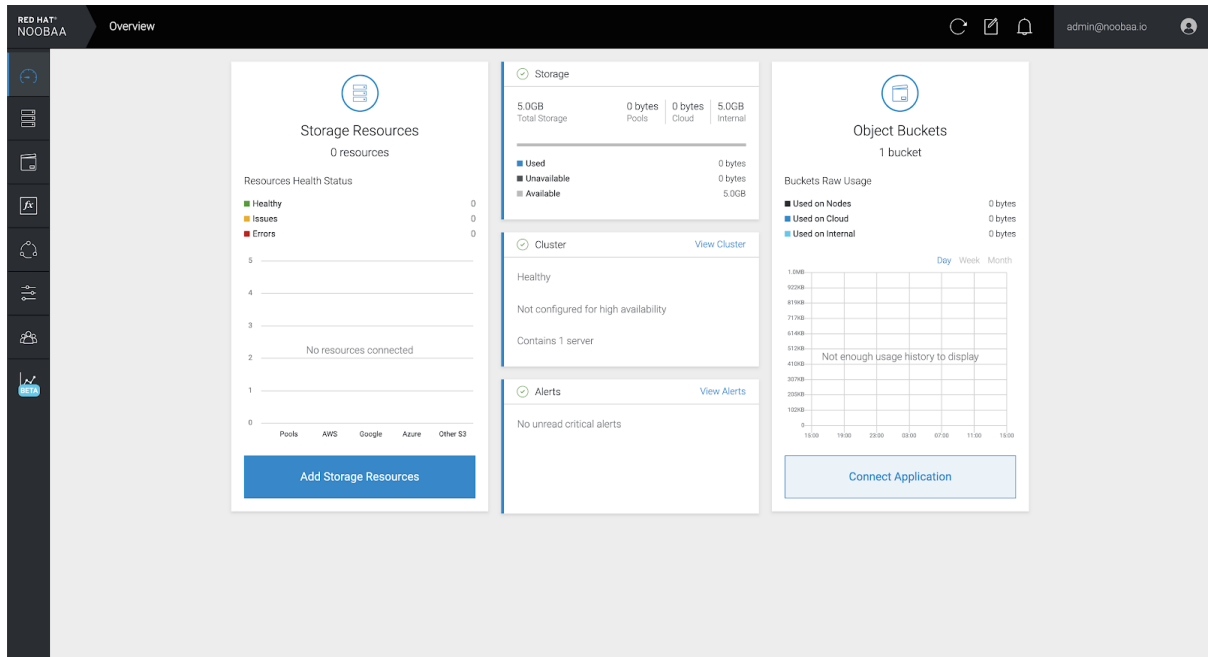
RED HAT®
NOOBAA

Overview

admin@noobaa.io

BETA

Storage Resources
0 resources

Resources Health Status

| | |
|---|---|
| Healthy | 0 |
| Issues | 0 |
| Errors | 0 |

5
4
3
2
1
0

No resources connected

Pools AWS Google Azure Other S3

Add Storage Resources

Storage

| 5.0GB | 0 bytes | 0 bytes | 5.0GB |
|---|---|---|---|
| Total Storage | Pools | Cloud | Internal |

| | |
|---|---|
| Used | 0 bytes |
| Unavailable | 0 bytes |
| Available | 5.0GB |

Cluster
View Cluster

Healthy

Not configured for high availability

Contains 1 server

Alerts
View Alerts

No unread critical alerts

Object Buckets
1 bucket

Buckets Raw Usage

| | |
|---|---|
| Used on Nodes | 0 bytes |
| Used on Cloud | 0 bytes |
| Used on Internal | 0 bytes |

Day Week Month

1.0MB
922KB
819KB
717KB
614KB
512KB
410KB
307KB
205KB
102KB
0

Not enough usage history to display

15:00 19:00 23:00 03:00 07:00 11:00 15:00

Connect Application